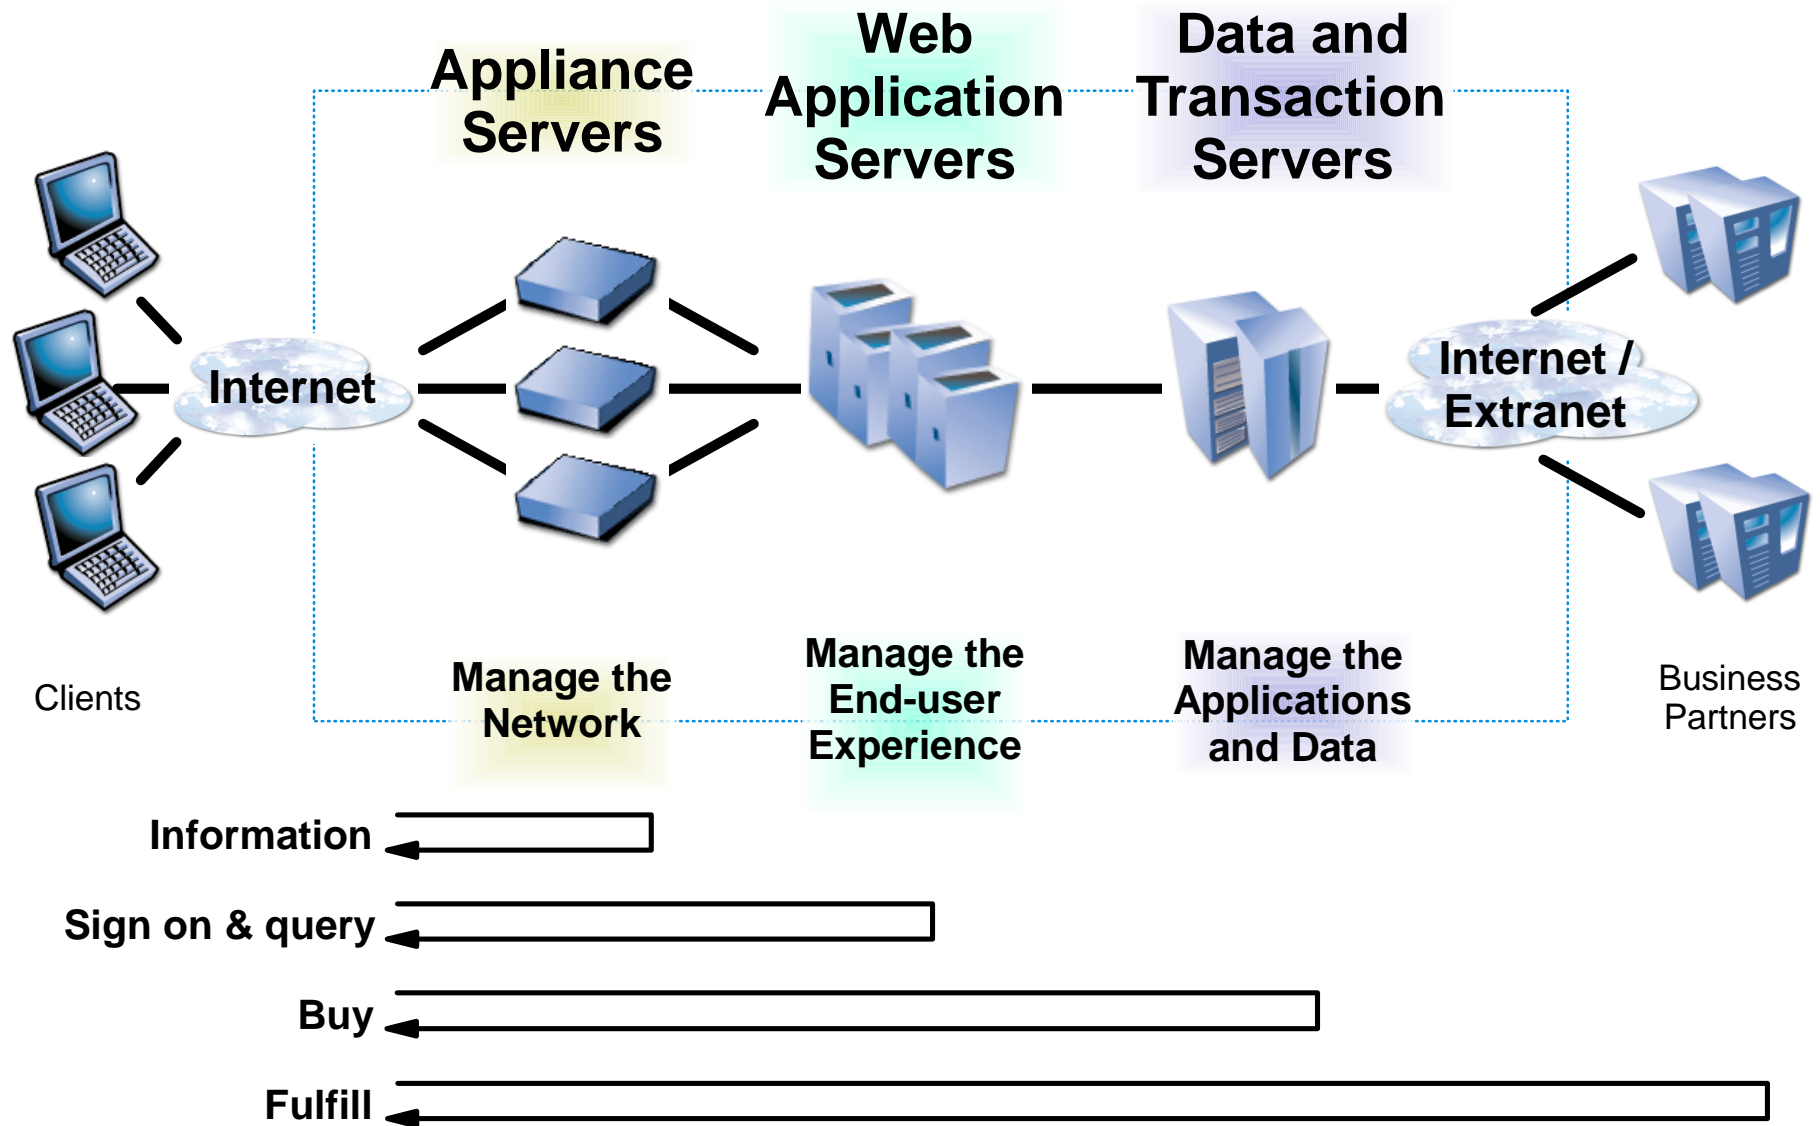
Appliance Servers

Web Application Servers

Data and Transaction Servers

Internet

Internet / Extranet

Clients

Manage the Network

Manage the End-user Experience

Manage the Applications and Data

Business Partners

Information

Sign on & query

Buy

Fulfill